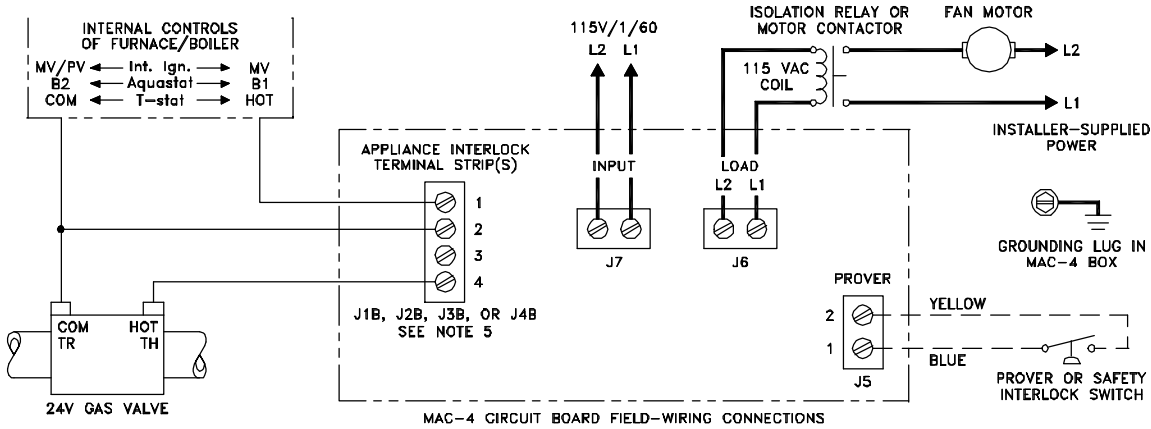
INTERNAL CONTROLS OF FURNACE/BOILER
MV/PV ← Int. Ign. → MV
B2 ← Aquastat → B1
COM ← T-stat → HOT

115V/1/60
L2 L1

ISOLATION RELAY OR MOTOR CONTACTOR
FAN MOTOR
115 VAC COIL
L2
L1
INSTALLER-SUPPLIED POWER

APPLIANCE INTERLOCK TERMINAL STRIP(S)
1
2
3
4
J1B, J2B, J3B, OR J4B
SEE NOTE 5

INPUT
J7

LOAD
L2 L1
J6

GROUNDING LUG IN MAC-4 BOX

PROVER
2
1
J5
YELLOW
BLUE
PROVER OR SAFETY INTERLOCK SWITCH

COM TR
HOT TH
24V GAS VALVE

MAC-4 CIRCUIT BOARD FIELD-WIRING CONNECTIONS